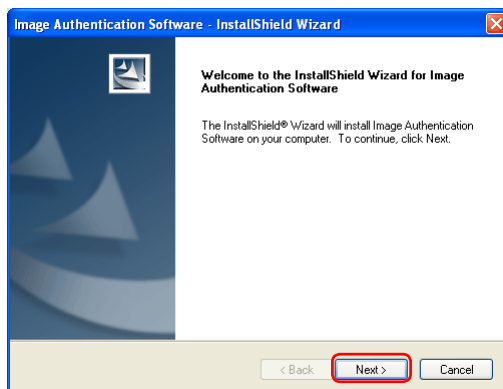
Image Authentication Software - InstallShield Wizard

Welcome to the InstallShield Wizard for Image Authentication Software

The InstallShield® Wizard will install Image Authentication Software on your computer. To continue, click Next.

< Back
Next >
Cancel